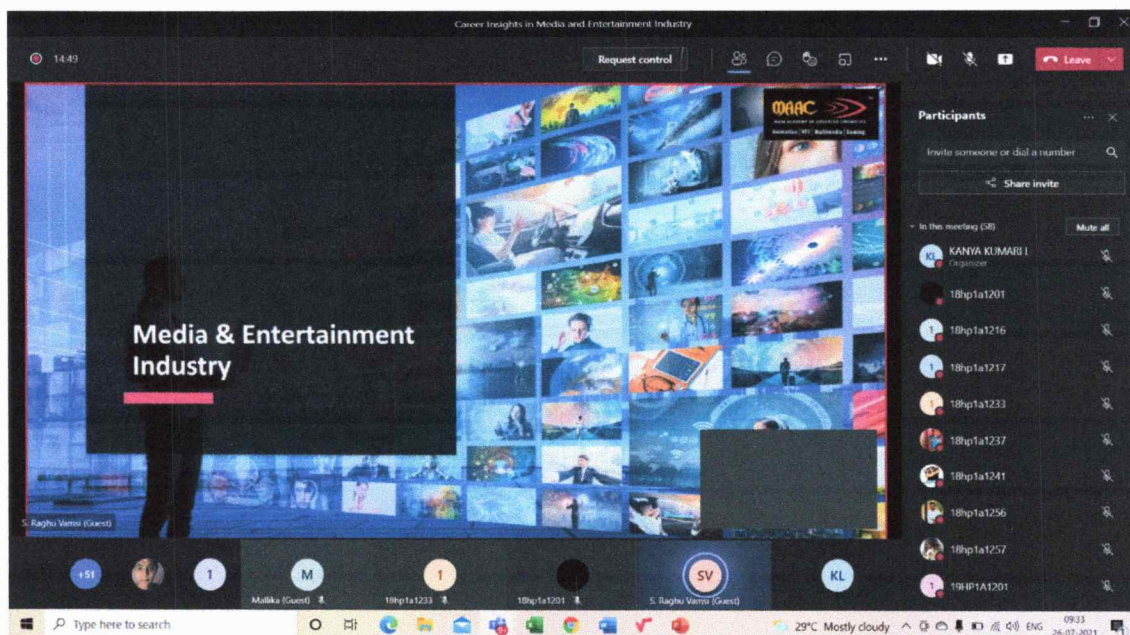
Career Insights in Media and Entertainment Industry

14:49

Request control

Leave

MAAC
MAYA ACADEMY OF ADVANCED CINEMATICS
Animation | VFX | Multimedia | Gaming

Media & Entertainment Industry

S. Raghu Vamsi (Guest)

Participants

Invite someone or dial a number

Share invite

In this meeting (58)

Mute all

KL KANYA KUMARI I
Organizer

18hp1a1201

1 18hp1a1216

1 18hp1a1217

1 18hp1a1233

18hp1a1237

18hp1a1241

18hp1a1256

18hp1a1257

1 19HP1A1201

+51

1

M
Mallika (Guest)

1
18hp1a1233

18hp1a1201

SV
S. Raghu Vamsi (Guest)

KL

Type here to search

29°C Mostly cloudy

ENG

09:33
26-07-2021